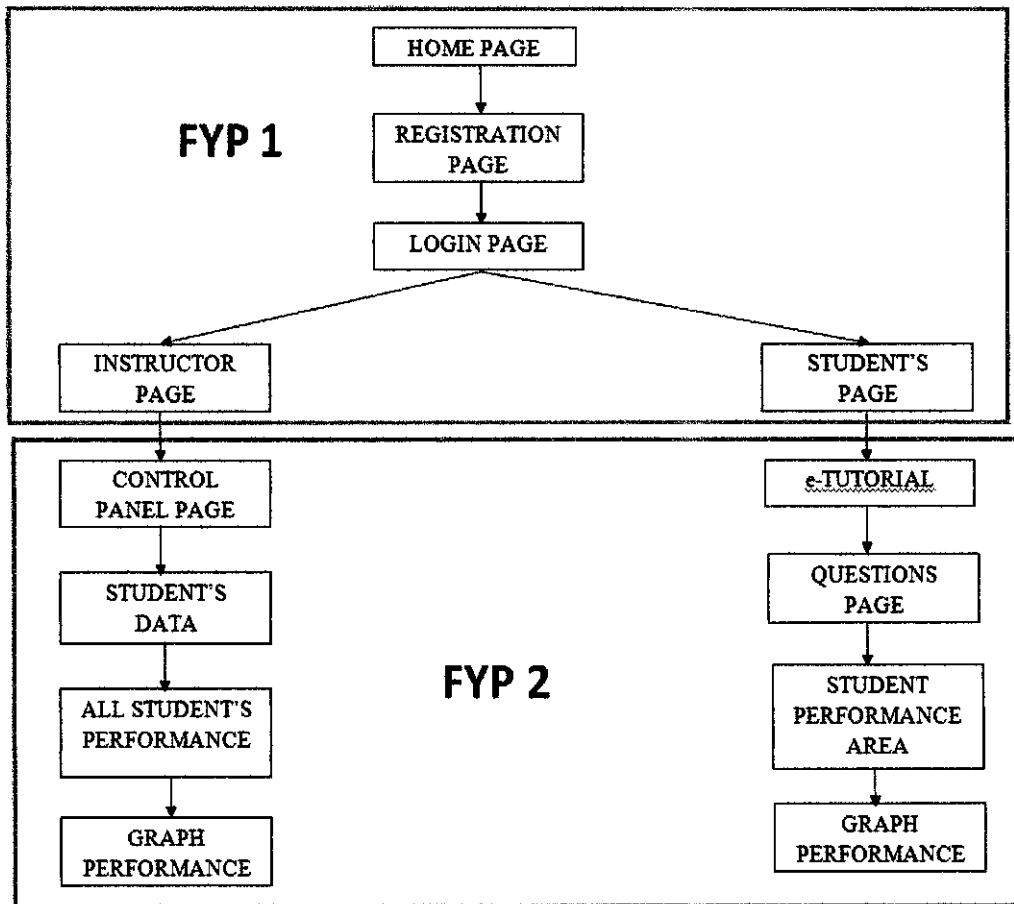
HOME PAGE

FYP 1

REGISTRATION PAGE

LOGIN PAGE

INSTRUCTOR PAGE

STUDENT'S PAGE

CONTROL PANEL PAGE

e-TUTORIAL

STUDENT'S DATA

QUESTIONS PAGE

FYP 2

ALL STUDENT'S PERFORMANCE

STUDENT PERFORMANCE AREA

GRAPH PERFORMANCE

GRAPH PERFORMANCE